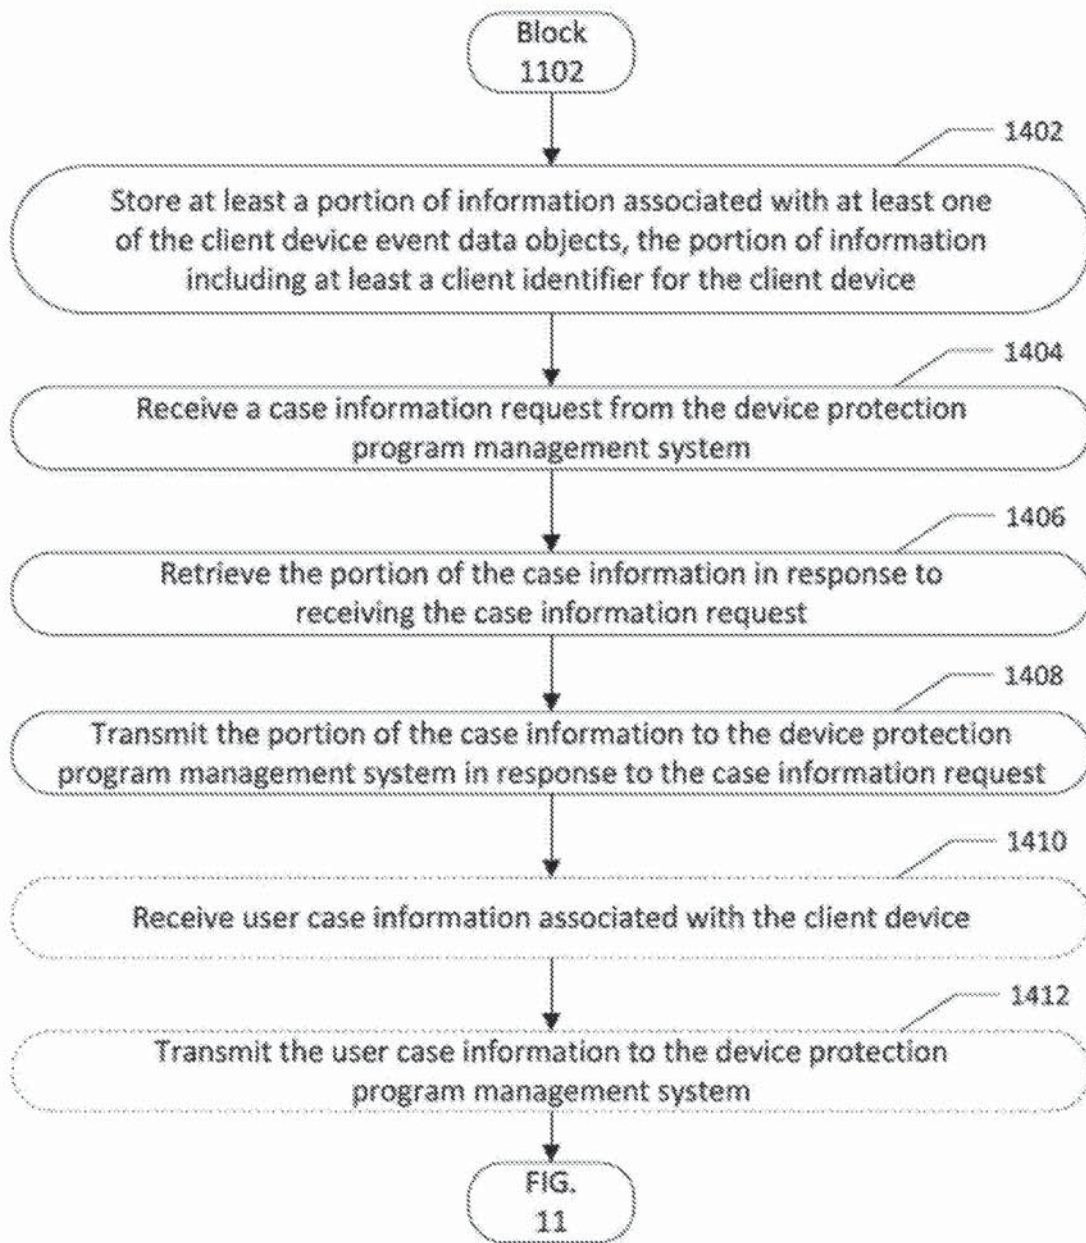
Block 1102

1402

Store at least a portion of information associated with at least one of the client device event data objects, the portion of information including at least a client identifier for the client device

1404

Receive a case information request from the device protection program management system

1406

Retrieve the portion of the case information in response to receiving the case information request

1408

Transmit the portion of the case information to the device protection program management system in response to the case information request

1410

Receive user case information associated with the client device

1412

Transmit the user case information to the device protection program management system

FIG. 11